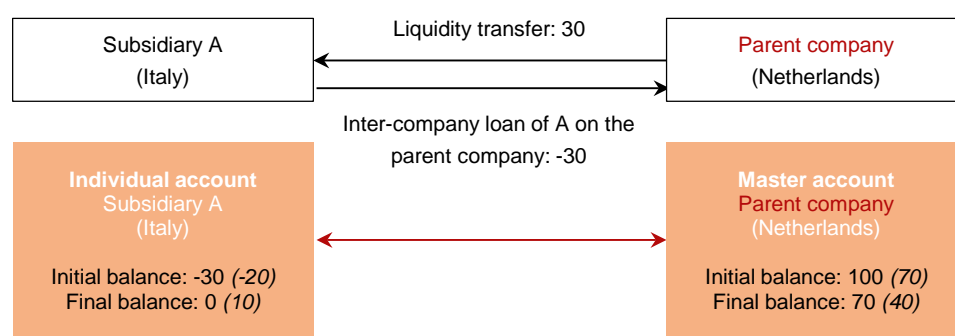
Subsidiary A
(Italy)

Liquidity transfer: 30

Parent company
(Netherlands)

Inter-company loan of A on the parent company: -30

Individual account
Subsidiary A
(Italy)

Initial balance: -30 *(-20)*
Final balance: 0 *(10)*

Master account
Parent company
(Netherlands)

Initial balance: 100 *(70)*
Final balance: 70 *(40)*